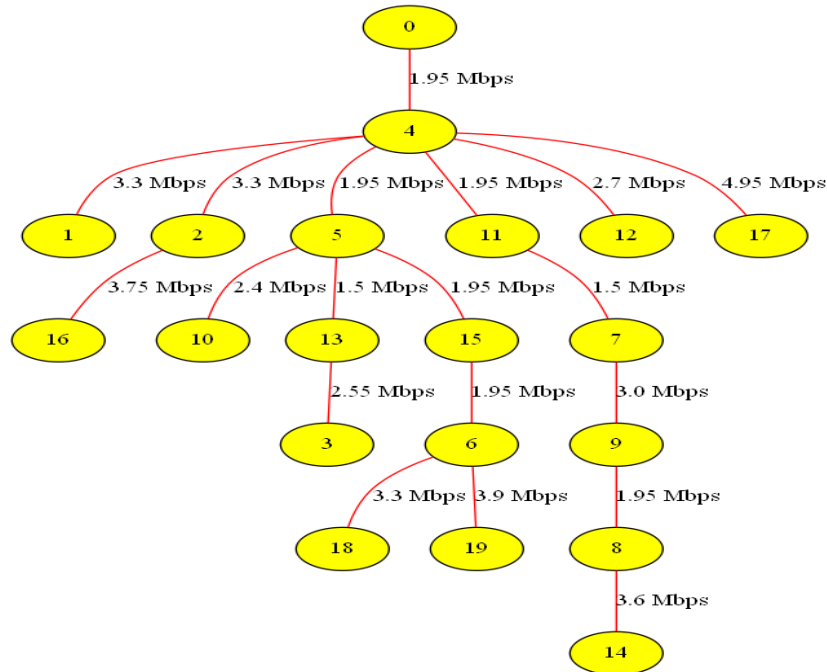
0

1.95 Mbps

4

3.3 Mbps 3.3 Mbps 1.95 Mbps 1.95 Mbps 2.7 Mbps 4.95 Mbps

1 2 5 11 12 17

3.75 Mbps 2.4 Mbps 1.5 Mbps 1.95 Mbps 1.5 Mbps

16 10 13 15 7

2.55 Mbps 1.95 Mbps 3.0 Mbps

3 6 9

3.3 Mbps 3.9 Mbps 1.95 Mbps

18 19 8

3.6 Mbps

14